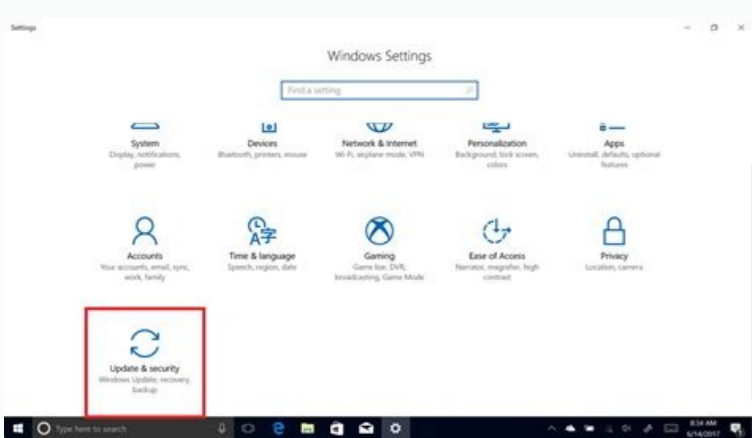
Settings

Windows Settings

Find a setting

System
Display, notifications, power

Devices
Bluetooth, printers, mouse

Network & Internet
Wi-Fi, airplane mode, VPN

Personalization
Background, lock screen, colors

Apps
Uninstall, defaults, optional features

Accounts
Your accounts, email, sync, work, family

Time & language
Speech, region, date

Gaming
Game bar, DVR, broadcasting, Game Mode

Ease of Access
Narrator, magnifier, high contrast

Privacy
Location, camera

Update & security
Windows Update, recovery, backup

Type here to search

8:34 AM
6/14/2017